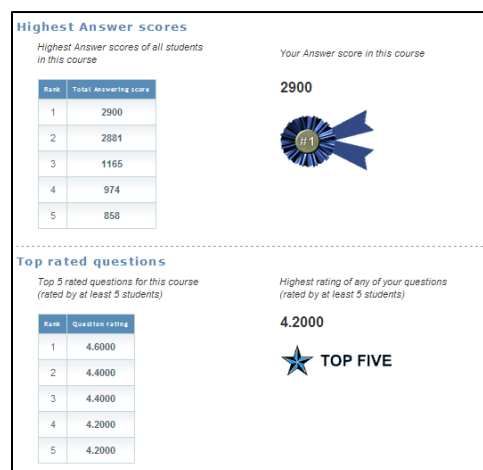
Highest Answer scores

Highest Answer scores of all students in this course

| Rank | Total Answering score |
|---|---|
| 1 | 2900 |
| 2 | 2881 |
| 3 | 1165 |
| 4 | 974 |
| 5 | 858 |

Your Answer score in this course

2900

#1

Top rated questions

Top 5 rated questions for this course (rated by at least 5 students)

| Rank | Question rating |
|---|---|
| 1 | 4.6000 |
| 2 | 4.4000 |
| 3 | 4.4000 |
| 4 | 4.2000 |
| 5 | 4.2000 |

Highest rating of any of your questions (rated by at least 5 students)

4.2000

TOP FIVE